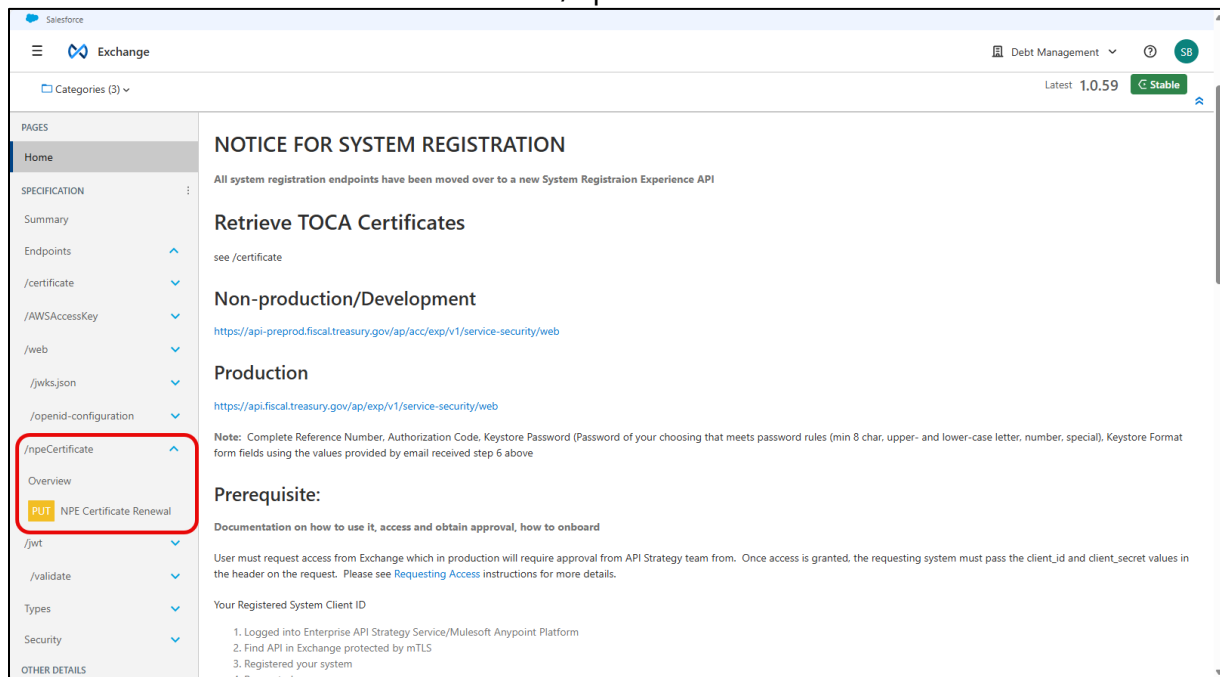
Salesforce

Exchange

Debt Management

SB

Categories (3)

Latest 1.0.59 Stable

PAGES

Home

SPECIFICATION

Summary

Endpoints

/certificate

/AWSAccessKey

/web

/jwks.json

/openid-configuration

/npeCertificate

Overview

PUT NPE Certificate Renewal

/jwt

/validate

Types

Security

OTHER DETAILS

NOTICE FOR SYSTEM REGISTRATION

All system registration endpoints have been moved over to a new System Registraion Experience API

Retrieve TOCA Certificates

see /certificate

Non-production/Development

https://api-preprod.fiscal.treasury.gov/ap/acc/exp/v1/service-security/web

Production

https://api.fiscal.treasury.gov/ap/exp/v1/service-security/web

Note: Complete Reference Number, Authorization Code, Keystore Password (Password of your choosing that meets password rules (min 8 char, upper- and lower-case letter, number, special). Keystore Format form fields using the values provided by email received step 6 above

Prerequisite:

Documentation on how to use it, access and obtain approval, how to onboard

User must request access from Exchange which in production will require approval from API Strategy team from. Once access is granted, the requesting system must pass the client_id and client_secret values in the header on the request. Please see Requesting Access instructions for more details.

Your Registered System Client ID

1. Logged into Enterprise API Strategy Service/Mulesoft Anypoint Platform
2. Find API in Exchange protected by mTLS
3. Registered your system
4. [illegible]